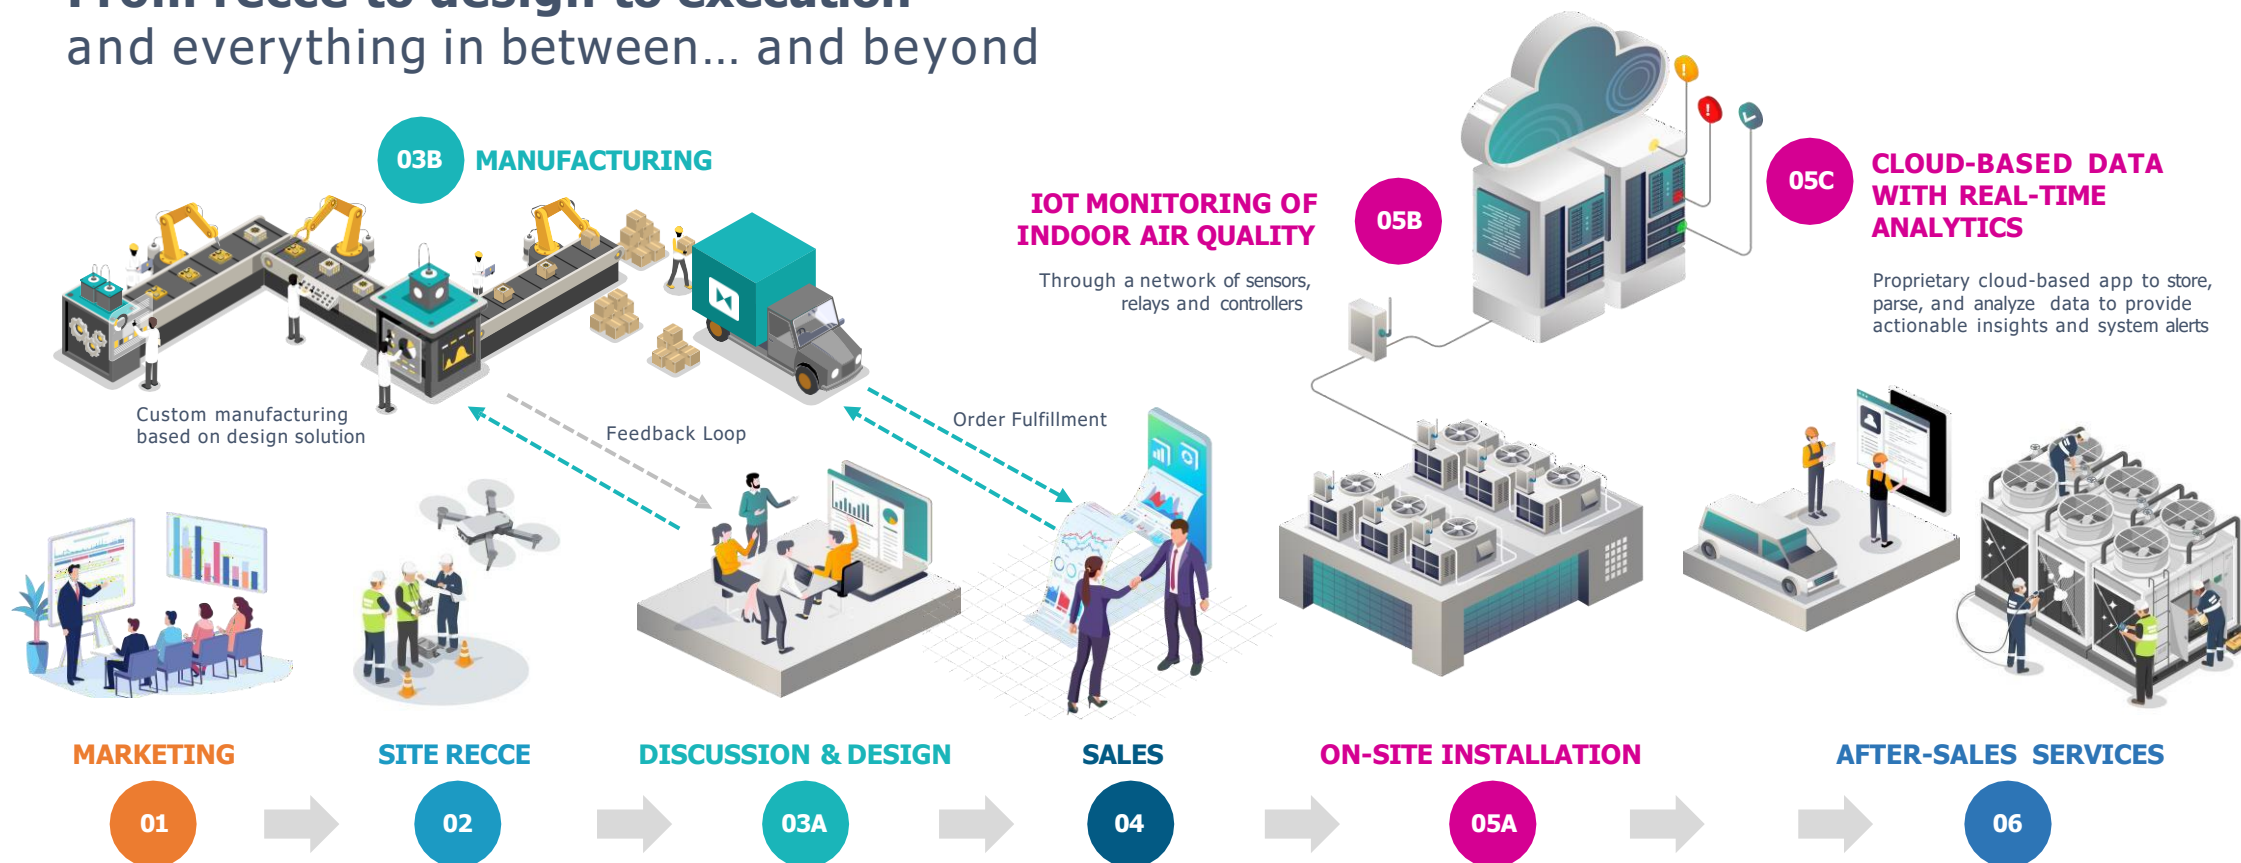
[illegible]
and everything in between... and beyond

03B MANUFACTURING

Custom manufacturing based on design solution

IOT MONITORING OF INDOOR AIR QUALITY

05B

Through a network of sensors, relays and controllers

05C

CLOUD-BASED DATA WITH REAL-TIME ANALYTICS

Proprietary cloud-based app to store, parse, and analyze data to provide actionable insights and system alerts

Feedback Loop

Order Fulfillment

MARKETING

01

SITE RECCE

02

DISCUSSION & DESIGN

03A

SALES

04

ON-SITE INSTALLATION

05A

AFTER-SALES SERVICES

06